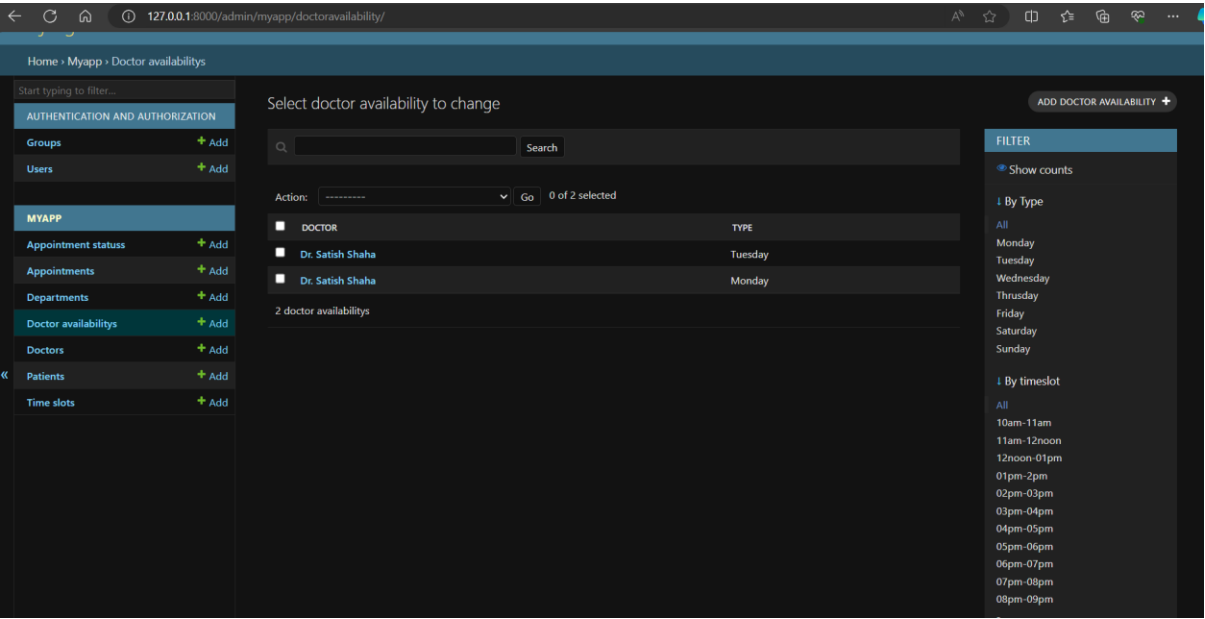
127.0.0.1:8000/admin/myapp/doctoravailability/

Home › Myapp › Doctor availabilitys

Start typing to filter...

AUTHENTICATION AND AUTHORIZATION

Groups + Add

Users + Add

MYAPP

Appointment statuss + Add

Appointments + Add

Departments + Add

Doctor availabilitys + Add

Doctors + Add

Patients + Add

Time slots + Add

«

Select doctor availability to change

ADD DOCTOR AVAILABILITY +

Search

Action: --------- Go 0 of 2 selected

| DOCTOR | TYPE |
|---|---|
| Dr. Satish Shaha | Tuesday |
| Dr. Satish Shaha | Monday |

2 doctor availabilitys

FILTER

Show counts

↓ By Type

All
Monday
Tuesday
Wednesday
Thrusday
Friday
Saturday
Sunday

↓ By timeslot

All
10am-11am
11am-12noon
12noon-01pm
01pm-2pm
02pm-03pm
03pm-04pm
04pm-05pm
05pm-06pm
06pm-07pm
07pm-08pm
08pm-09pm